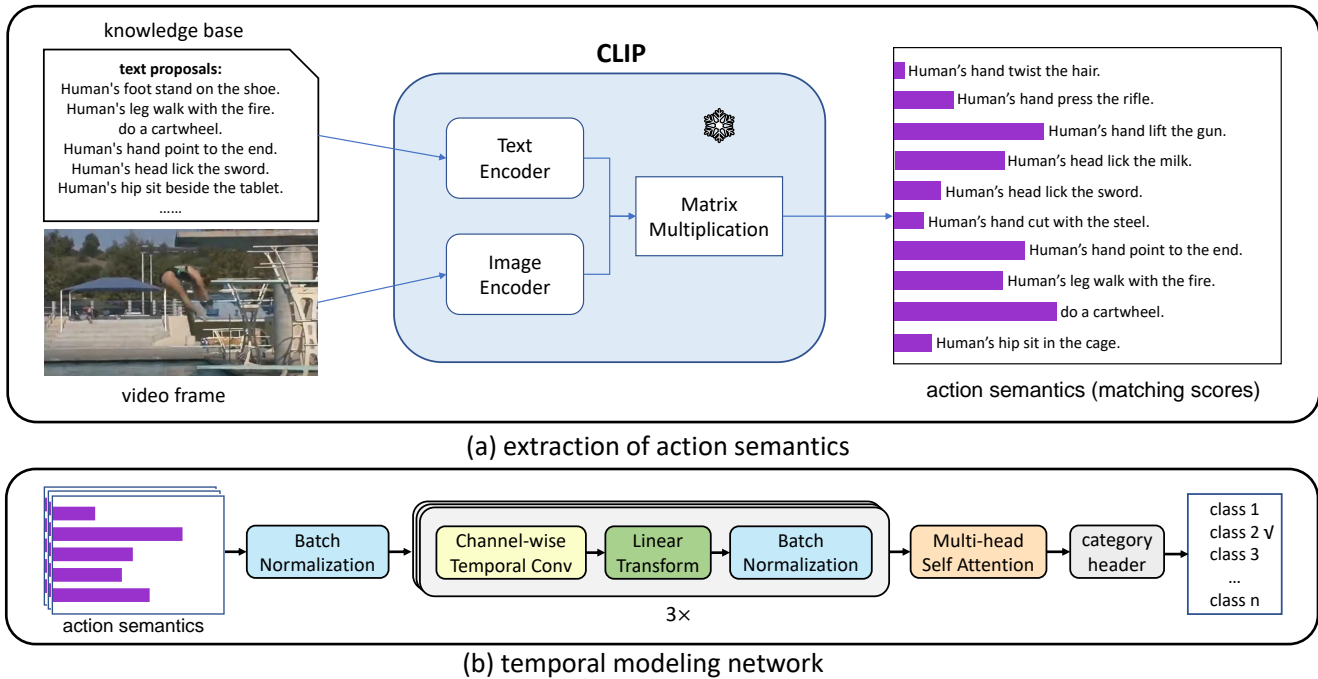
knowledge base

text proposals:
Human's foot stand on the shoe.
Human's leg walk with the fire.
do a cartwheel.
Human's hand point to the end.
Human's head lick the sword.
Human's hip sit beside the tablet.
......

video frame

CLIP

Text Encoder

Image Encoder

Matrix Multiplication

Human's hand twist the hair.
Human's hand press the rifle.
Human's hand lift the gun.
Human's head lick the milk.
Human's head lick the sword.
Human's hand cut with the steel.
Human's hand point to the end.
Human's leg walk with the fire.
do a cartwheel.
Human's hip sit in the cage.

action semantics (matching scores)

(a) extraction of action semantics

action semantics

Batch Normalization

Channel-wise Temporal Conv

Linear Transform

Batch Normalization

3×

Multi-head Self Attention

category header

class 1
class 2 √
class 3
...
class n

(b) temporal modeling network